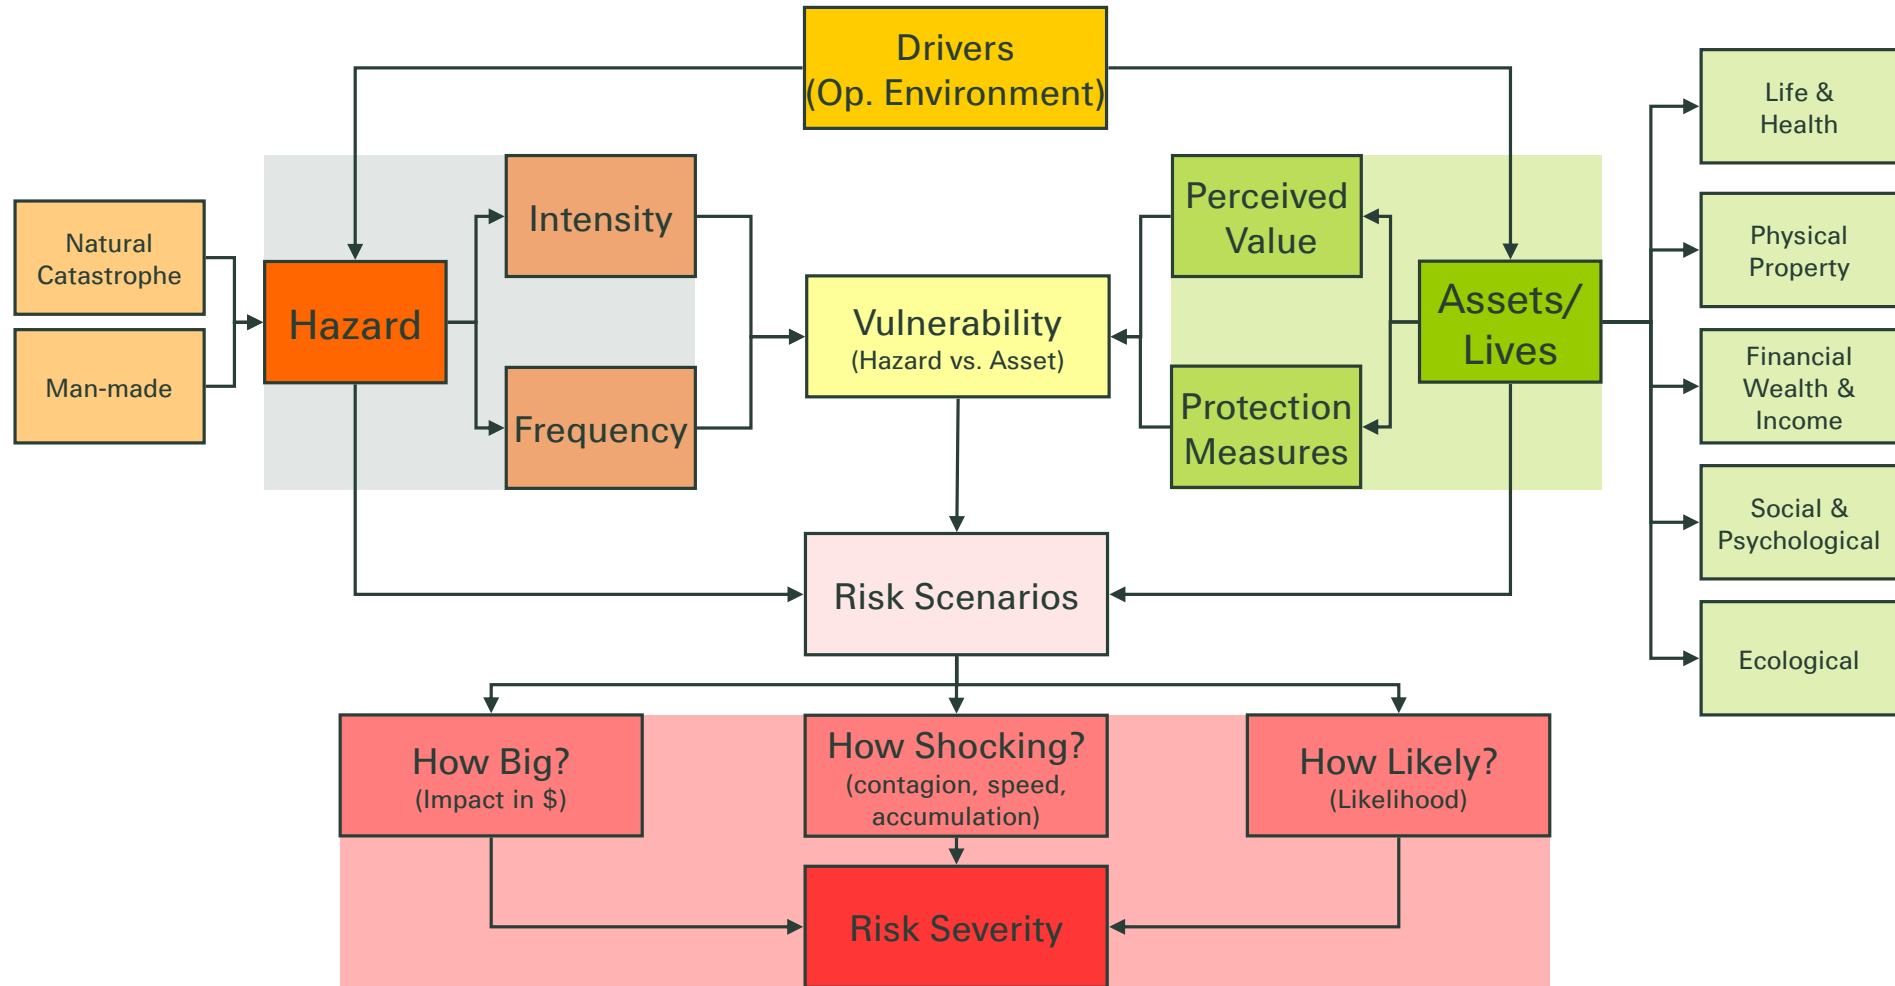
Drivers
(Op. Environment)

Natural Catastrophe

Man-made

Hazard

Intensity

Frequency

Vulnerability
(Hazard vs. Asset)

Perceived Value

Protection Measures

Assets/ Lives

Life & Health

Physical Property

Financial Wealth & Income

Social & Psychological

Ecological

Risk Scenarios

How Big?
(Impact in $)

How Shocking?
(contagion, speed, accumulation)

How Likely?
(Likelihood)

Risk Severity